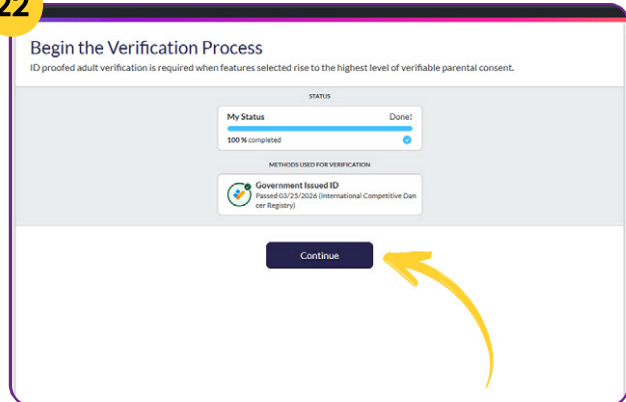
22

Begin the Verification Process

ID proofed adult verification is required when features selected rise to the highest level of verifiable parental consent.

STATUS

My Status

Done!

100 % completed

METHODS USED FOR VERIFICATION

Government Issued ID

Passed 03/25/2026 (International Competitive Dancer Registry)

Continue